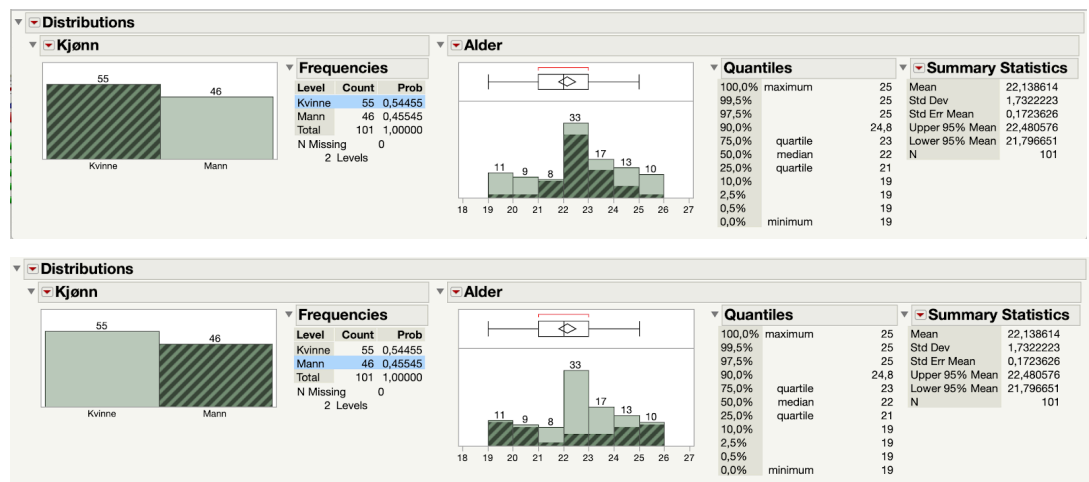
Distributions

Kjønn

55

46

Kvinne Mann

Frequencies

| Level | Count | Prob |
|---|---|---|
| Kvinne | 55 | 0,54455 |
| Mann | 46 | 0,45545 |
| Total | 101 | 1,00000 |

N Missing 0
2 Levels

Alder

11 9 8 33 17 13 10

18 19 20 21 22 23 24 25 26 27

Quantiles

| | | |
|---|---|---|
| 100,0% | maximum | 25 |
| 99,5% | | 25 |
| 97,5% | | 25 |
| 90,0% | | 24,8 |
| 75,0% | quartile | 23 |
| 50,0% | median | 22 |
| 25,0% | quartile | 21 |
| 10,0% | | 19 |
| 2,5% | | 19 |
| 0,5% | | 19 |
| 0,0% | minimum | 19 |

Summary Statistics

| | |
|---|---|
| Mean | 22,138614 |
| Std Dev | 1,7322223 |
| Std Err Mean | 0,1723626 |
| Upper 95% Mean | 22,480576 |
| Lower 95% Mean | 21,796651 |
| N | 101 |

Distributions

Kjønn

55

46

Kvinne Mann

Frequencies

| Level | Count | Prob |
|---|---|---|
| Kvinne | 55 | 0,54455 |
| Mann | 46 | 0,45545 |
| Total | 101 | 1,00000 |

N Missing 0
2 Levels

Alder

11 9 8 33 17 13 10

18 19 20 21 22 23 24 25 26 27

Quantiles

| | | |
|---|---|---|
| 100,0% | maximum | 25 |
| 99,5% | | 25 |
| 97,5% | | 25 |
| 90,0% | | 24,8 |
| 75,0% | quartile | 23 |
| 50,0% | median | 22 |
| 25,0% | quartile | 21 |
| 10,0% | | 19 |
| 2,5% | | 19 |
| 0,5% | | 19 |
| 0,0% | minimum | 19 |

Summary Statistics

| | |
|---|---|
| Mean | 22,138614 |
| Std Dev | 1,7322223 |
| Std Err Mean | 0,1723626 |
| Upper 95% Mean | 22,480576 |
| Lower 95% Mean | 21,796651 |
| N | 101 |